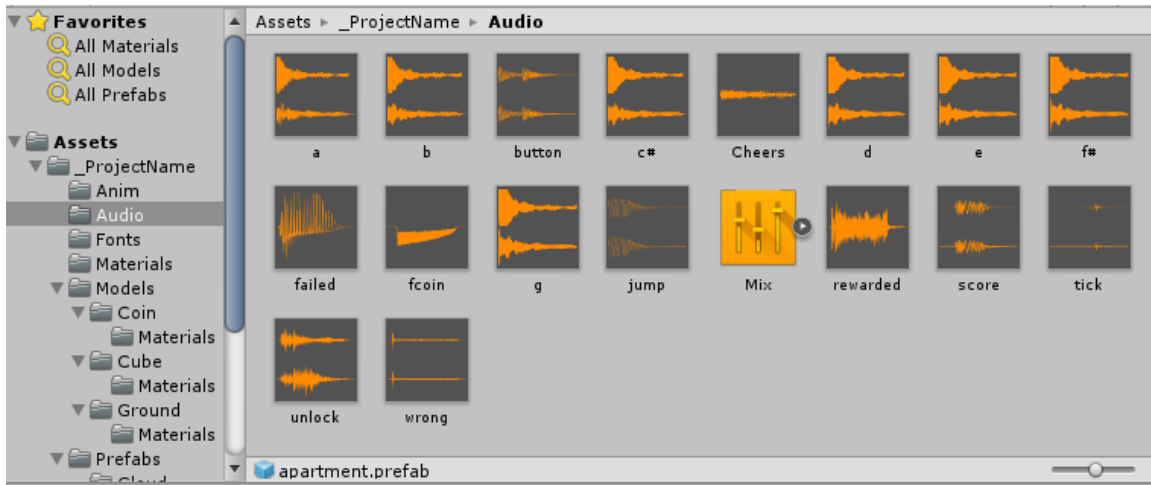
Favorites
All Materials
All Models
All Prefabs

Assets
_ProjectName
Anim
Audio
Fonts
Materials
Models
Coin
Materials
Cube
Materials
Ground
Materials
Prefabs
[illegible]

Assets ▸ _ProjectName ▸ Audio

a
b
button
c#
Cheers
d
e
f#
failed
fcoin
g
jump
Mix
rewarded
score
tick
unlock
wrong

apartment.prefab